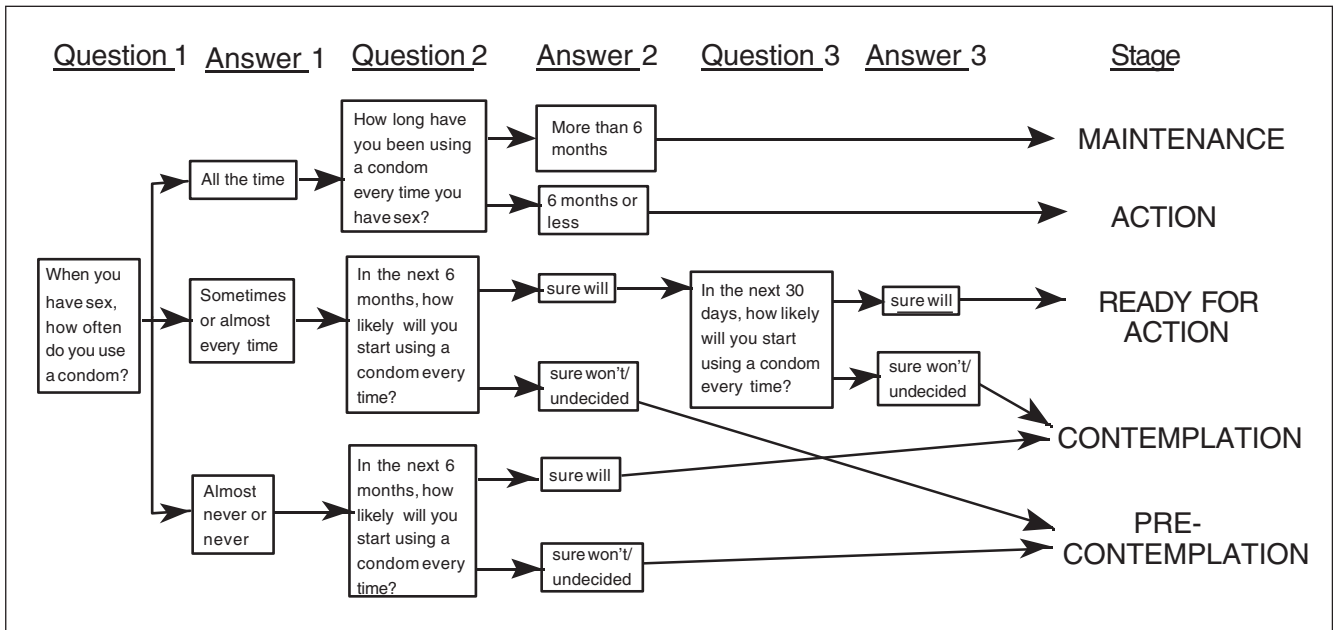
Question 1 Answer 1 Question 2 Answer 2 Question 3 Answer 3 Stage

When you have sex, how often do you use a condom?

All the time

How long have you been using a condom every time you have sex?

More than 6 months

MAINTENANCE

6 months or less

ACTION

Sometimes or almost every time

In the next 6 months, how likely will you start using a condom every time?

sure will

In the next 30 days, how likely will you start using a condom every time?

sure will

READY FOR ACTION

sure won't/ undecided

sure won't/ undecided

CONTEMPLATION

Almost never or never

In the next 6 months, how likely will you start using a condom every time?

sure will

sure won't/ undecided

PRE-CONTEMPLATION